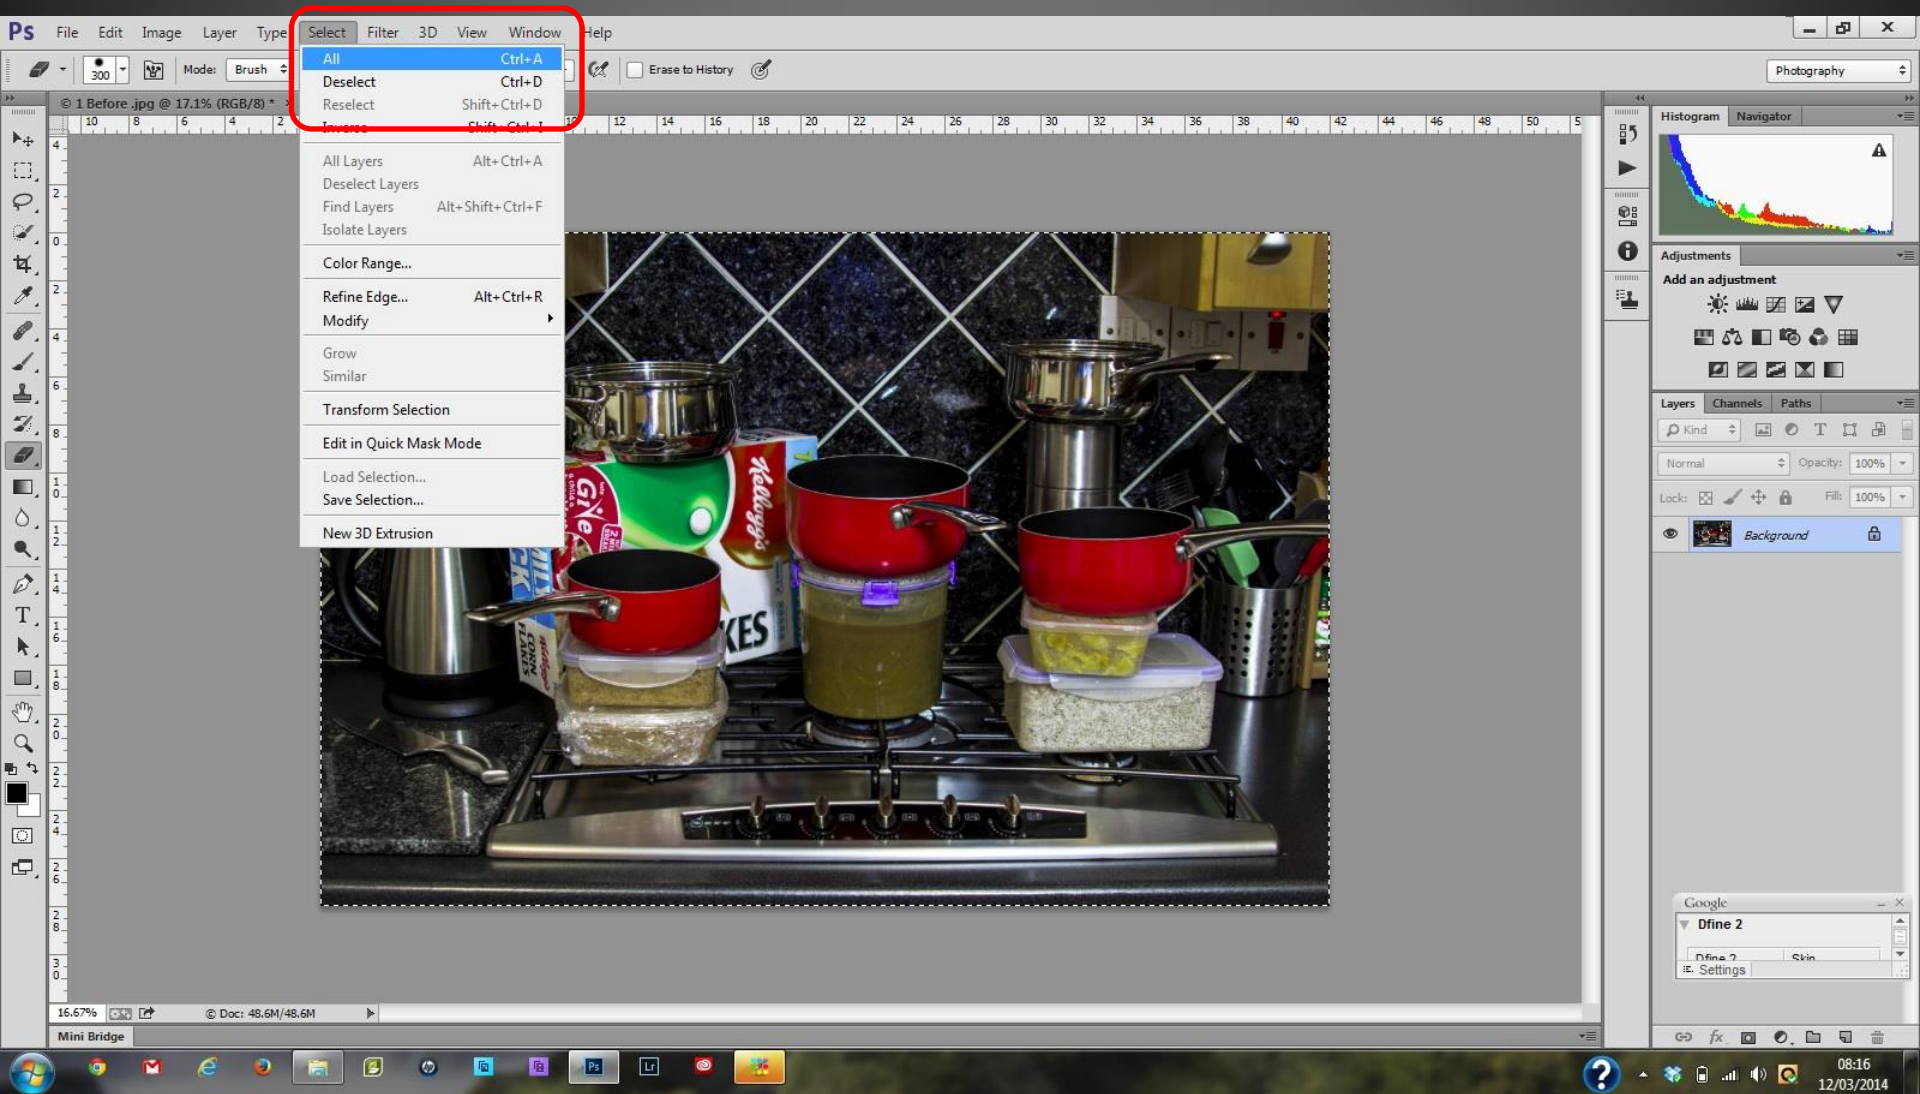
Ps File Edit Image Layer Type Select Filter 3D View Window Help

300 Mode: Brush

Erase to History

Photography

1 Before .jpg @ 17.1% (RGB/8) *

All Ctrl+A
Deselect Ctrl+D
Reselect Shift+Ctrl+D
Inverse Shift+Ctrl+I

All Layers Alt+Ctrl+A
Deselect Layers
Find Layers Alt+Shift+Ctrl+F
Isolate Layers

Color Range...

Refine Edge... Alt+Ctrl+R
Modify

Grow
Similar

Transform Selection

Edit in Quick Mask Mode

Load Selection...
Save Selection...

New 3D Extrusion

Histogram Navigator

Adjustments
Add an adjustment

Layers Channels Paths

Kind
Normal Opacity: 100%
Lock: Fill: 100%
Background

Google
Dfine 2
Dfine 2 Skin
Settings

16.67% Doc: 48.6M/48.6M

Mini Bridge

08:16
12/03/2014